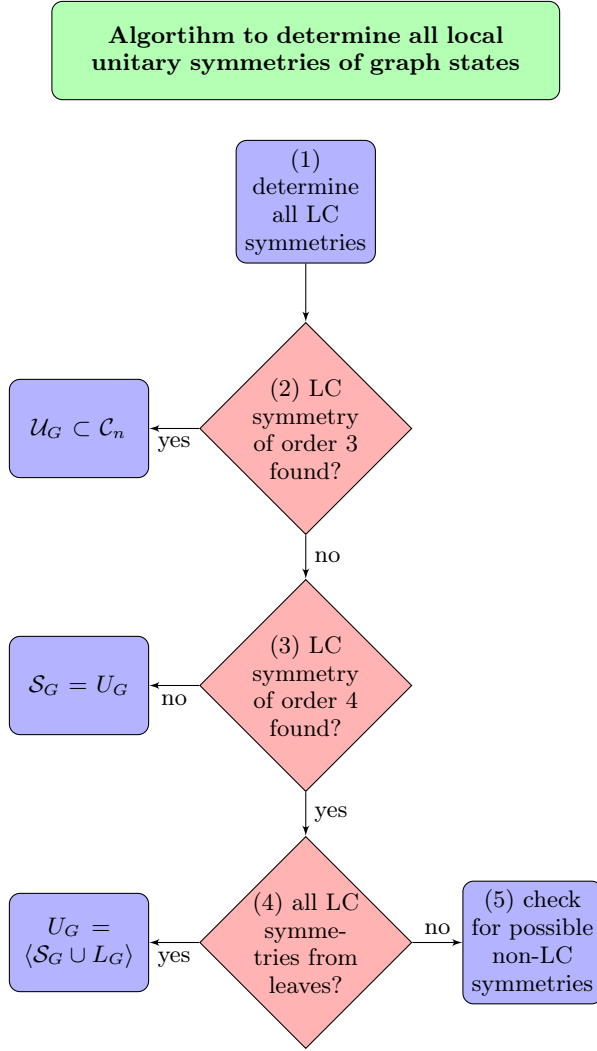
Algortihm to determine all local unitary symmetries of graph states

(1) determine all LC symmetries

(2) LC symmetry of order 3 found?

yes

$\mathcal{U}_G \subset \mathcal{C}_n$

no

(3) LC symmetry of order 4 found?

no

$\mathcal{S}_G = U_G$

yes

(4) all LC symmetries from leaves?

yes

$U_G = \langle \mathcal{S}_G \cup L_G \rangle$

no

(5) check for possible non-LC symmetries